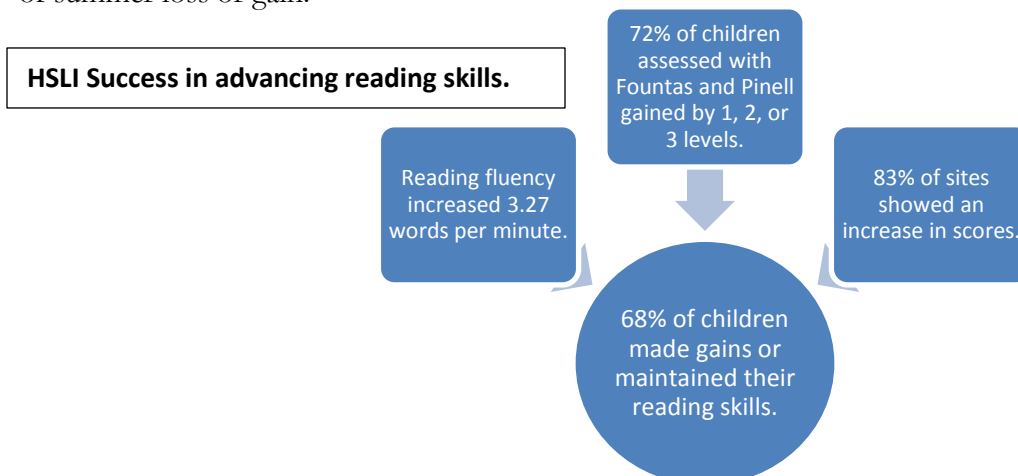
of summer loss or gain.

HSLI Success in advancing reading skills.

72% of children assessed with Fountas and Pinell gained by 1, 2, or 3 levels.

Reading fluency increased 3.27 words per minute.

83% of sites showed an increase in scores.

68% of children made gains or maintained their reading skills.